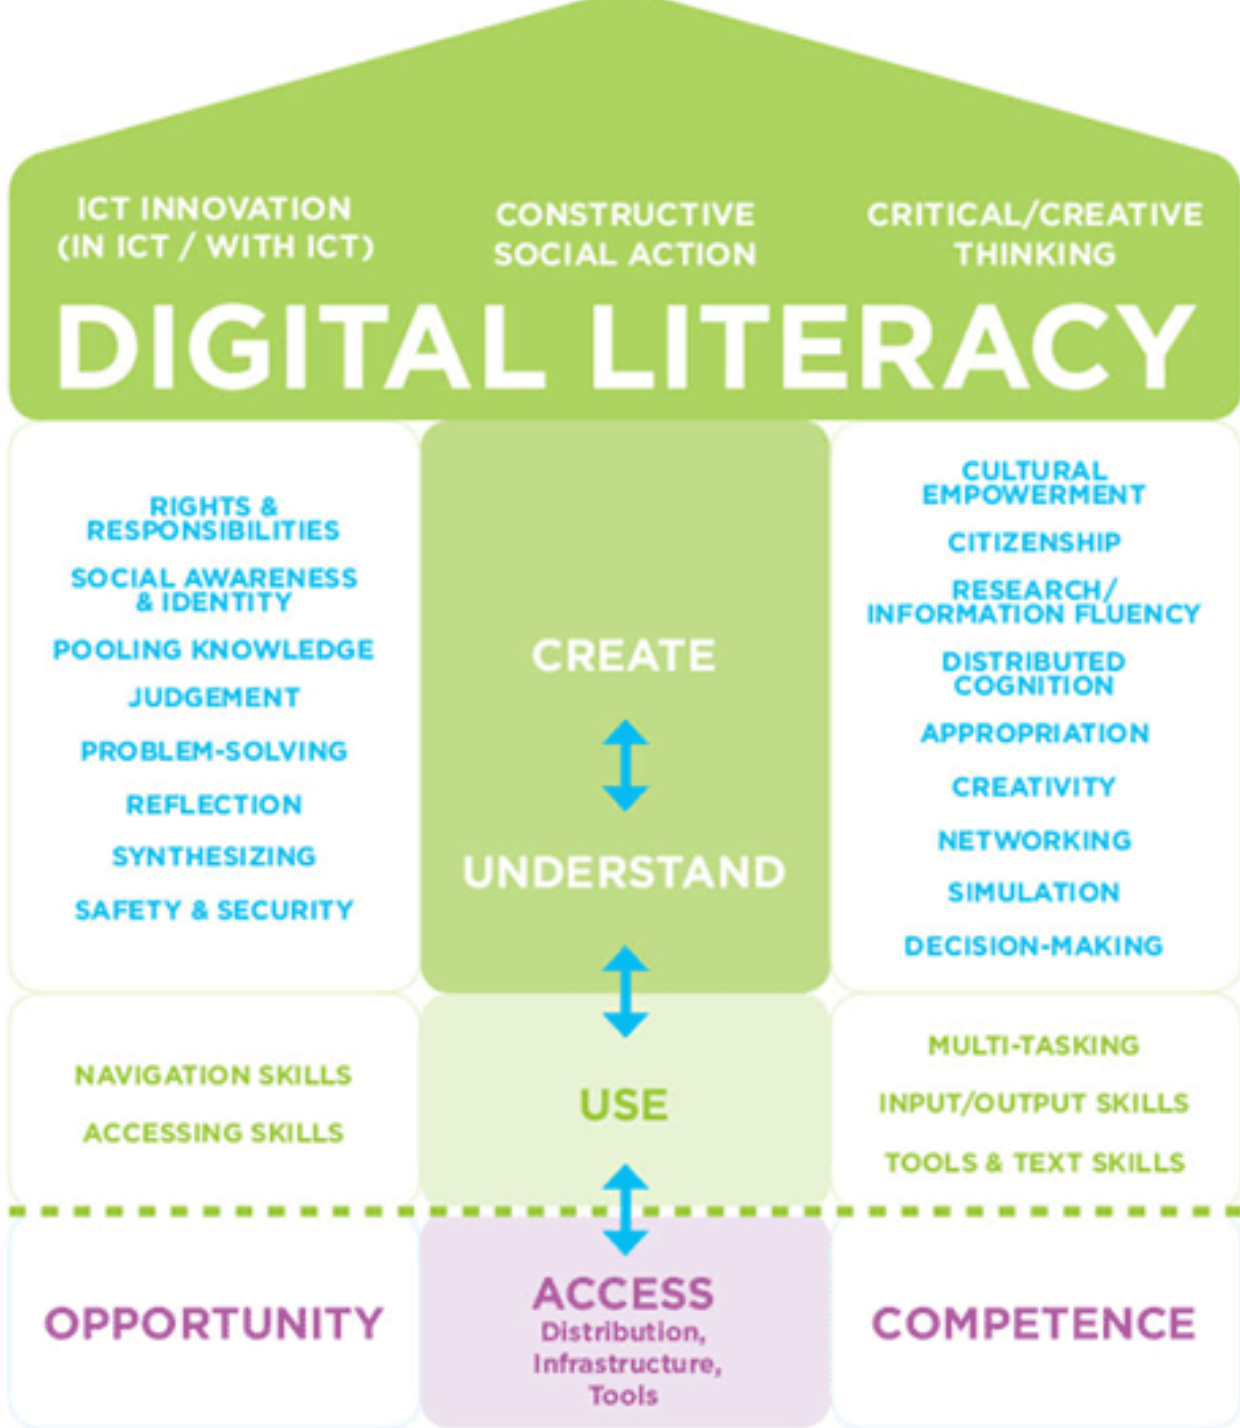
ICT INNOVATION (IN ICT / WITH ICT)

CONSTRUCTIVE SOCIAL ACTION

CRITICAL/CREATIVE THINKING

DIGITAL LITERACY

RIGHTS & RESPONSIBILITIES

SOCIAL AWARENESS & IDENTITY

POOLING KNOWLEDGE

JUDGEMENT

PROBLEM-SOLVING

REFLECTION

SYNTHESIZING

SAFETY & SECURITY

CREATE

UNDERSTAND

CULTURAL EMPOWERMENT

CITIZENSHIP

RESEARCH/ INFORMATION FLUENCY

DISTRIBUTED COGNITION

APPROPRIATION

CREATIVITY

NETWORKING

SIMULATION

DECISION-MAKING

NAVIGATION SKILLS

ACCESSING SKILLS

USE

MULTI-TASKING

INPUT/OUTPUT SKILLS

TOOLS & TEXT SKILLS

OPPORTUNITY

ACCESS
Distribution, Infrastructure, Tools

COMPETENCE